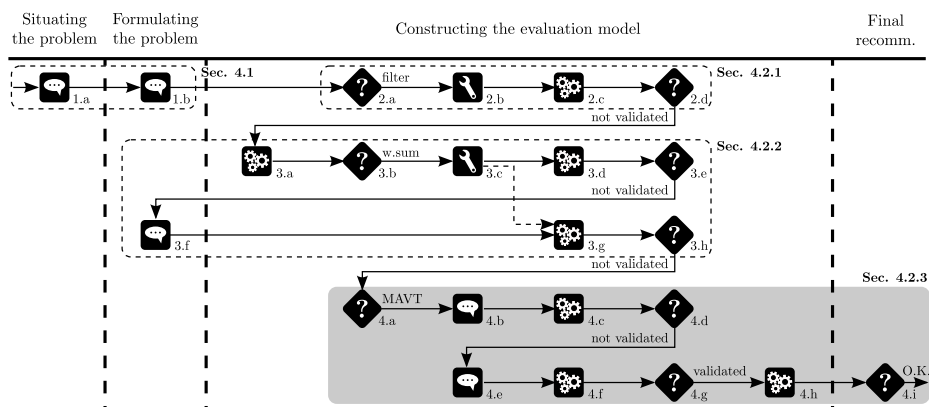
Situating the problem

Formulating the problem

Constructing the evaluation model

Final recomm.

1.a
1.b

Sec. 4.1

filter
2.a
2.b
2.c
2.d
Sec. 4.2.1
not validated

3.a
w.sum
3.b
3.c
3.d
3.e
Sec. 4.2.2
not validated
3.f
3.g
3.h
not validated

Sec. 4.2.3
MAVT
4.a
4.b
4.c
4.d
not validated
4.e
4.f
validated
4.g
4.h
O.K.
4.i